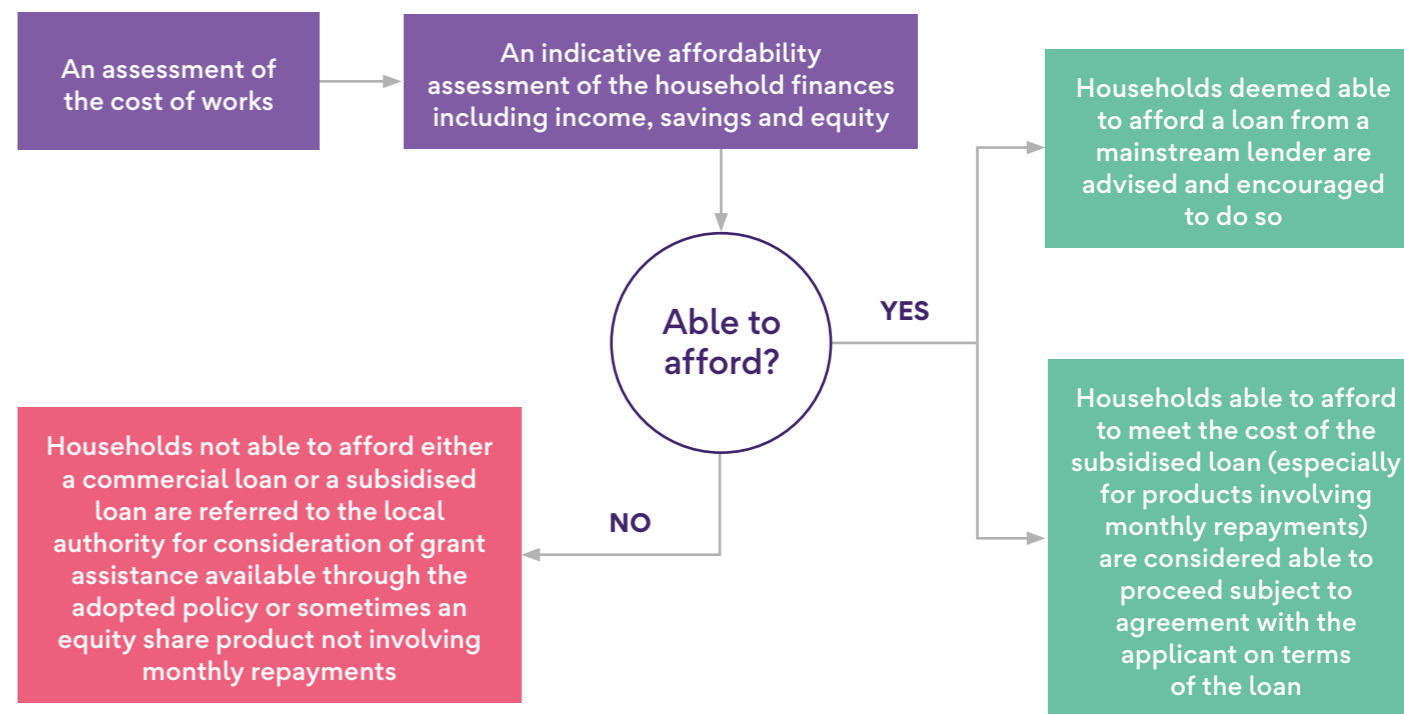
An assessment of the cost of works

An indicative affordability assessment of the household finances including income, savings and equity

Able to afford?

YES

Households deemed able to afford a loan from a mainstream lender are advised and encouraged to do so

Households able to afford to meet the cost of the subsidised loan (especially for products involving monthly repayments) are considered able to proceed subject to agreement with the applicant on terms of the loan

NO

Households not able to afford either a commercial loan or a subsidised loan are referred to the local authority for consideration of grant assistance available through the adopted policy or sometimes an equity share product not involving monthly repayments